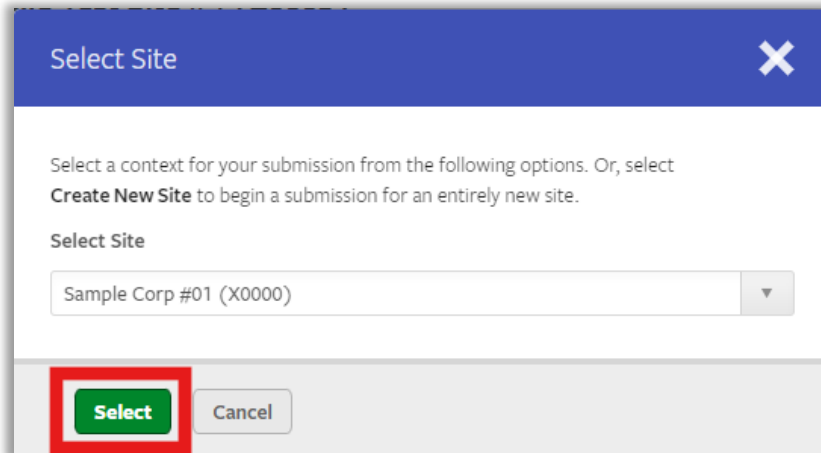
Select Site

Select a context for your submission from the following options. Or, select **Create New Site** to begin a submission for an entirely new site.

Select Site

Sample Corp #01 (X0000)

Select

Cancel